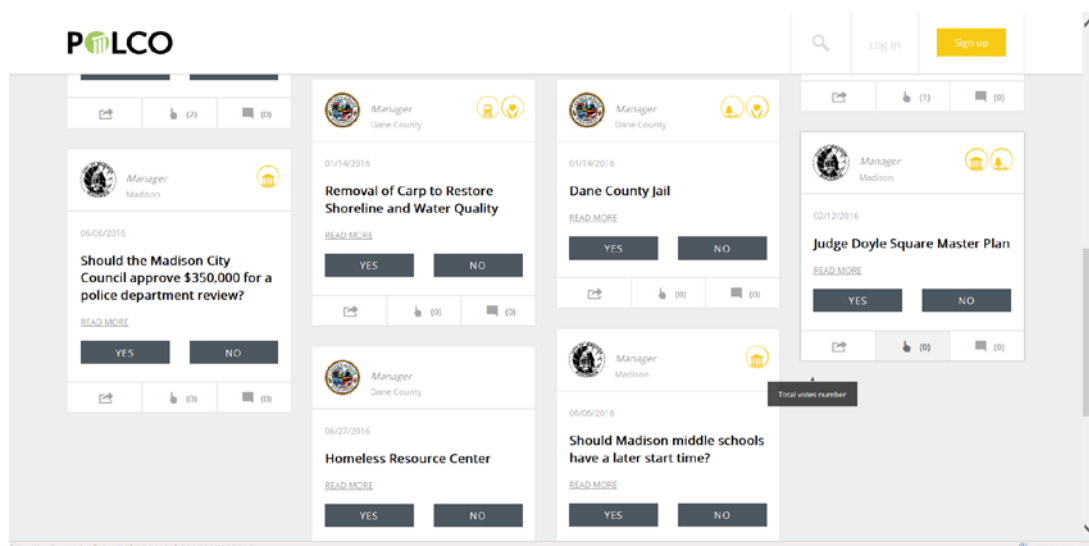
POLCO

Log in

Sign up

(2) (0)

Manager
Madison

06/06/2016

Should the Madison City Council approve $350,000 for a police department review?

READ MORE

YES NO

(0) (0)

Manager
Dane County

01/14/2016

Removal of Carp to Restore Shoreline and Water Quality

READ MORE

YES NO

(0) (0)

Manager
Dane County

06/27/2016

Homeless Resource Center

READ MORE

YES NO

Manager
Dane County

01/14/2016

Dane County Jail

READ MORE

YES NO

(0) (0)

Manager
Madison

06/06/2016

Should Madison middle schools have a later start time?

READ MORE

YES NO

(1) (0)

Manager
Madison

02/12/2016

Judge Doyle Square Master Plan

READ MORE

YES NO

(0) (0)

Total votes number